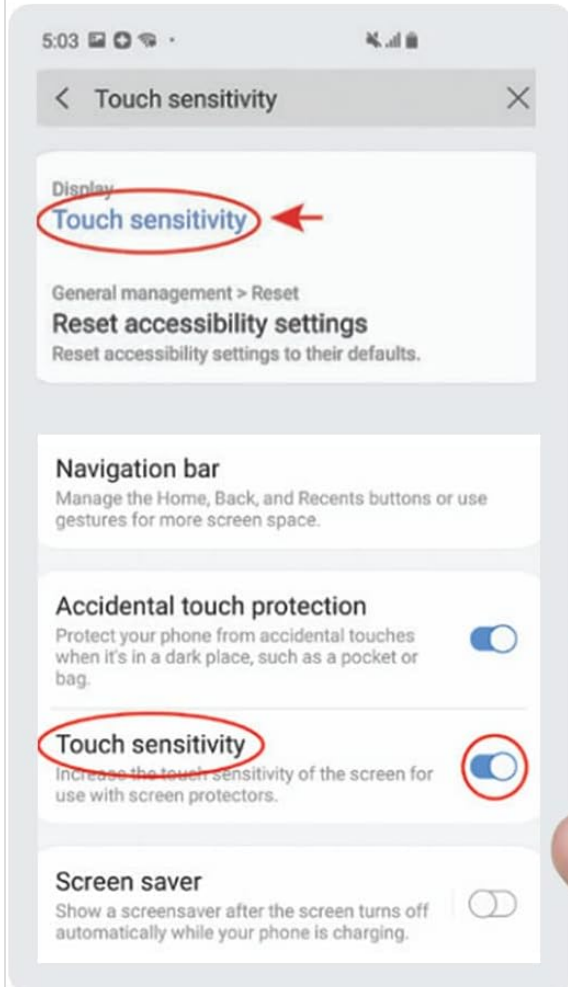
5:03

Touch sensitivity

Display
Touch sensitivity

General management > Reset
Reset accessibility settings
Reset accessibility settings to their defaults.

Navigation bar
Manage the Home, Back, and Recents buttons or use gestures for more screen space.

Accidental touch protection
Protect your phone from accidental touches when it's in a dark place, such as a pocket or bag.

Touch sensitivity
Increase the touch sensitivity of the screen for use with screen protectors.

Screen saver
Show a screensaver after the screen turns off automatically while your phone is charging.